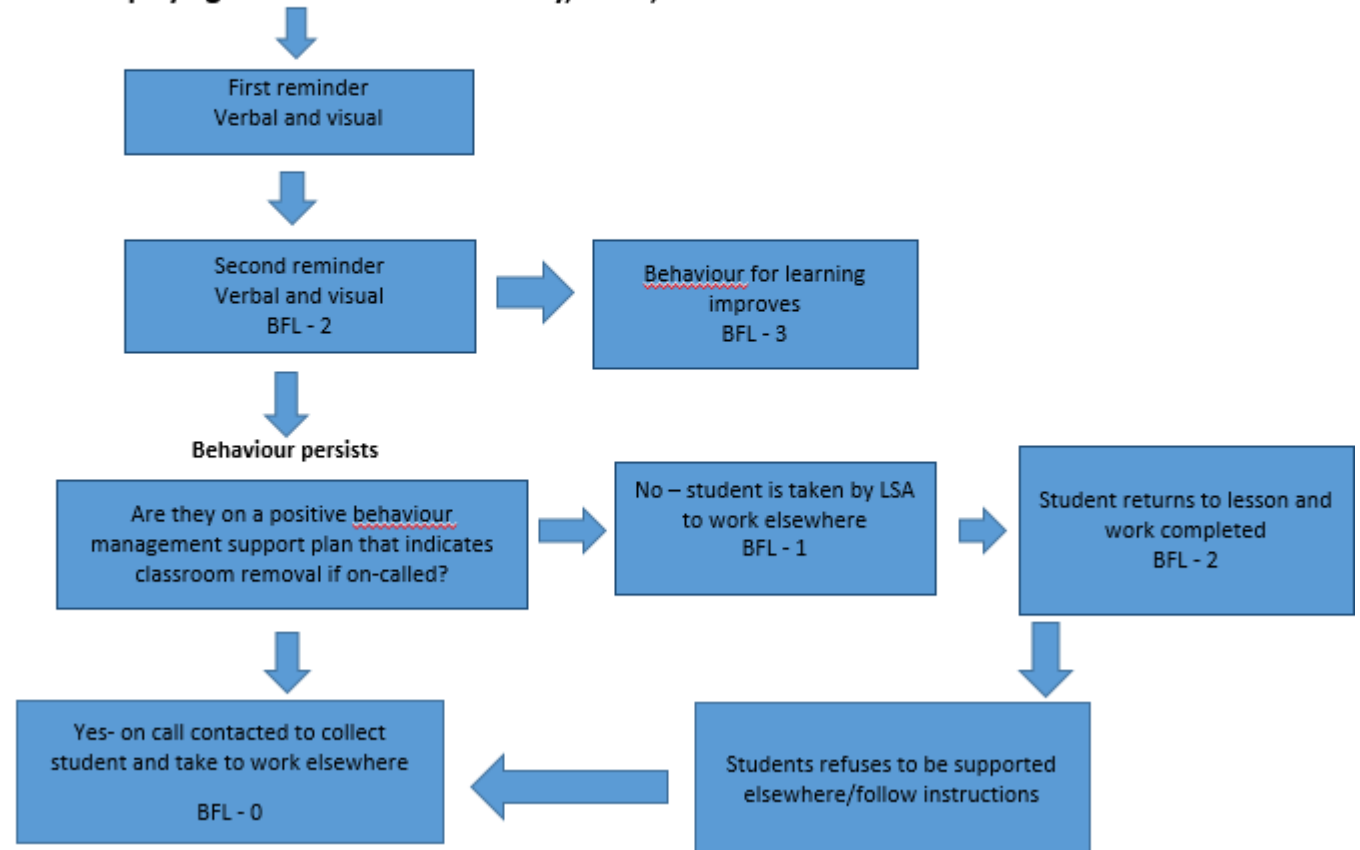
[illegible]

First reminder
Verbal and visual

Second reminder
Verbal and visual
BFL - 2

Behaviour for learning improves
BFL - 3

Behaviour persists

Are they on a positive behaviour management support plan that indicates classroom removal if on-called?

No – student is taken by LSA to work elsewhere
BFL - 1

Student returns to lesson and work completed
BFL - 2

Yes- on call contacted to collect student and take to work elsewhere

BFL - 0

Students refuses to be supported elsewhere/follow instructions